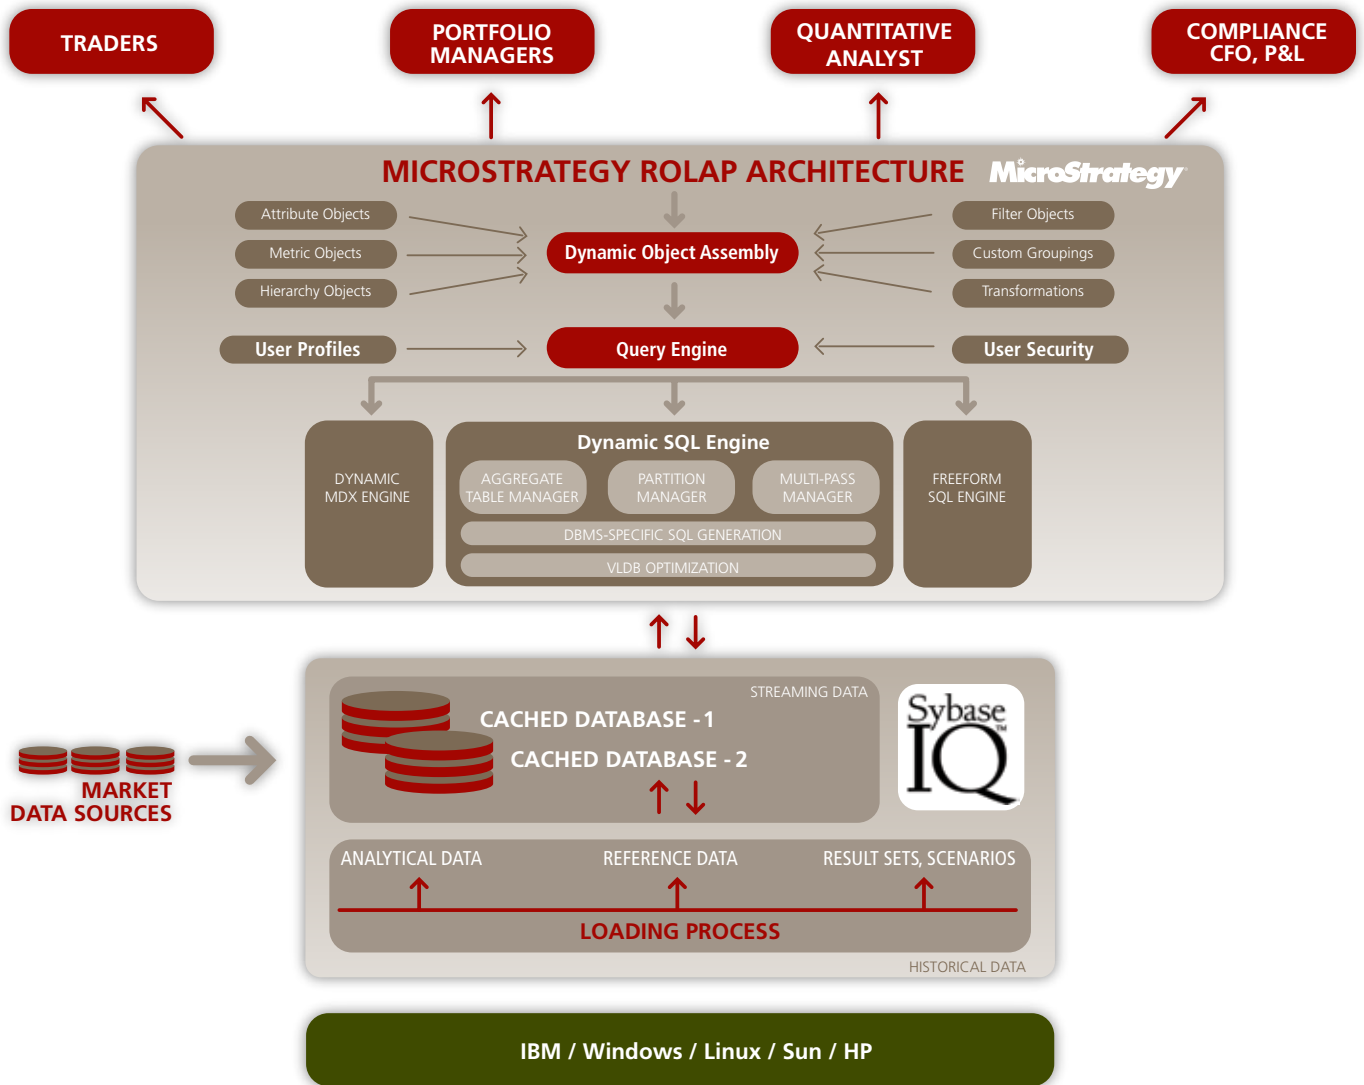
TRADERS

PORTFOLIO MANAGERS

QUANTITATIVE ANALYST

COMPLIANCE CFO, P&L

MICROSTRATEGY ROLAP ARCHITECTURE

MicroStrategy

Attribute Objects

Metric Objects

Hierarchy Objects

Dynamic Object Assembly

Filter Objects

Custom Groupings

Transformations

User Profiles

Query Engine

User Security

DYNAMIC MDX ENGINE

Dynamic SQL Engine

AGGREGATE TABLE MANAGER

PARTITION MANAGER

MULTI-PASS MANAGER

DBMS-SPECIFIC SQL GENERATION

VLDB OPTIMIZATION

FREEFORM SQL ENGINE

STREAMING DATA

CACHED DATABASE - 1

CACHED DATABASE - 2

Sybase IQ

MARKET DATA SOURCES

ANALYTICAL DATA

REFERENCE DATA

RESULT SETS, SCENARIOS

LOADING PROCESS

HISTORICAL DATA

IBM / Windows / Linux / Sun / HP